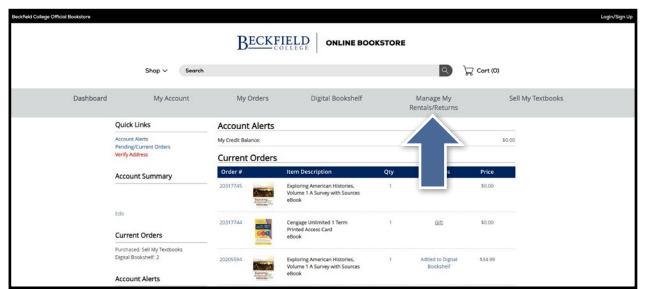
Beckfield College Official Bookstore

Login/Sign Up

BECKFIELD COLLEGE | ONLINE BOOKSTORE

Shop ∨ Search

Cart (0)

Dashboard My Account My Orders Digital Bookshelf Manage My Rentals/Returns Sell My Textbooks

Quick Links

Account Alerts
Pending/Current Orders
Verify Address

Account Summary

Edit

Current Orders

Purchased: Sell My Textbooks
Digital Bookshelf: 2

Account Alerts

Account Alerts

My Credit Balance: $0.00

Current Orders

| Order # | | Item Description | Qty | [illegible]s | Price |
|---|---|---|---|---|---|
| 20317745 | | Exploring American Histories, Volume 1 A Survey with Sources eBook | 1 | | $0.00 |
| 20317744 | | Cengage Unlimited 1 Term Printed Access Card eBook | 1 | Gift | $0.00 |
| 20205564 | | Exploring American Histories, Volume 1 A Survey with Sources eBook | 1 | Added to Digital Bookshelf | $34.99 |